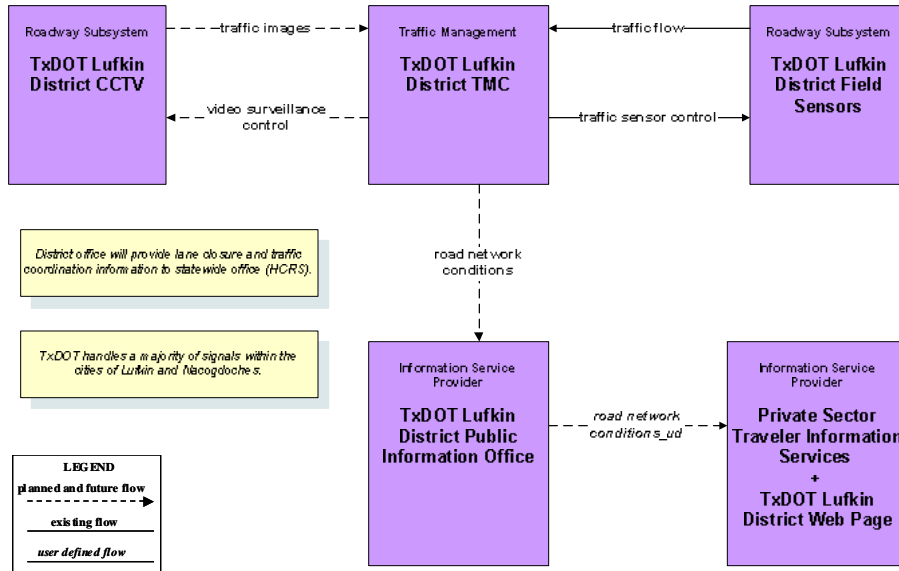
Roadway Subsystem

TxDOT Lufkin District CCTV

traffic images

video surveillance control

Traffic Management

TxDOT Lufkin District TMC

traffic flow

traffic sensor control

Roadway Subsystem

TxDOT Lufkin District Field Sensors

District office will provide lane closure and traffic coordination information to statewide office (HCRS).

road network conditions

TxDOT handles a majority of signals within the cities of Lufkin and Nacogdoches.

Information Service Provider

TxDOT Lufkin District Public Information Office

road network conditions_ud

Information Service Provider

Private Sector Traveler Information Services + TxDOT Lufkin District Web Page

LEGEND

planned and future flow

existing flow

user defined flow